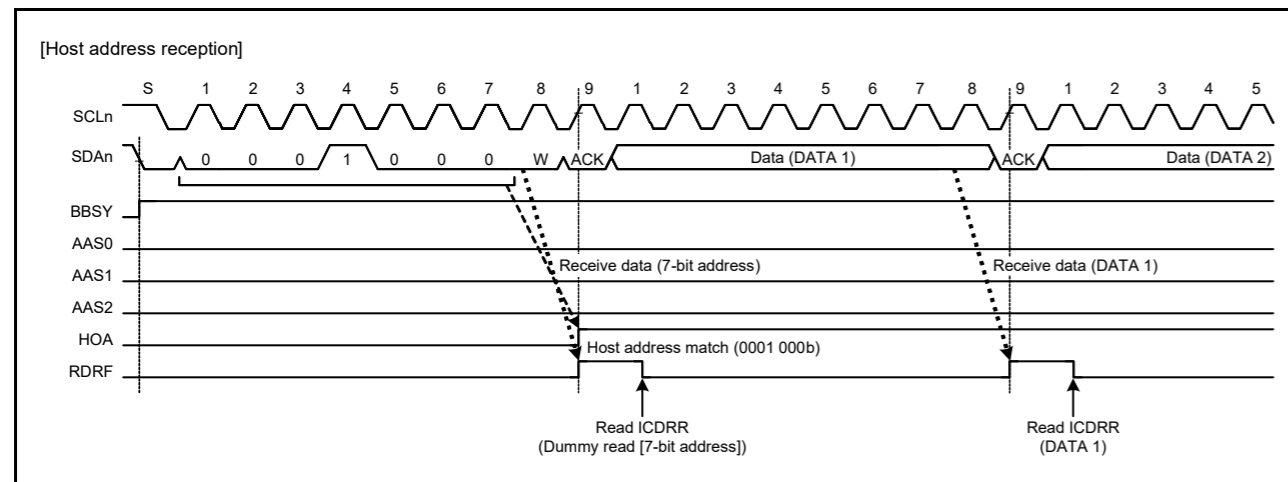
[Host address reception]

S 1 2 3 4 5 6 7 8 9 1 2 3 4 5 6 7 8 9 1 2 3 4 5

SCLn

SDAn 0 0 0 1 0 0 0 W ACK Data (DATA 1) ACK Data (DATA 2)

BBSY

AAS0

AAS1

AAS2

HOA

RDRF

Receive data (7-bit address)

Receive data (DATA 1)

Host address match (0001 000b)

Read ICDRR
(Dummy read [7-bit address])

Read ICDRR
(DATA 1)